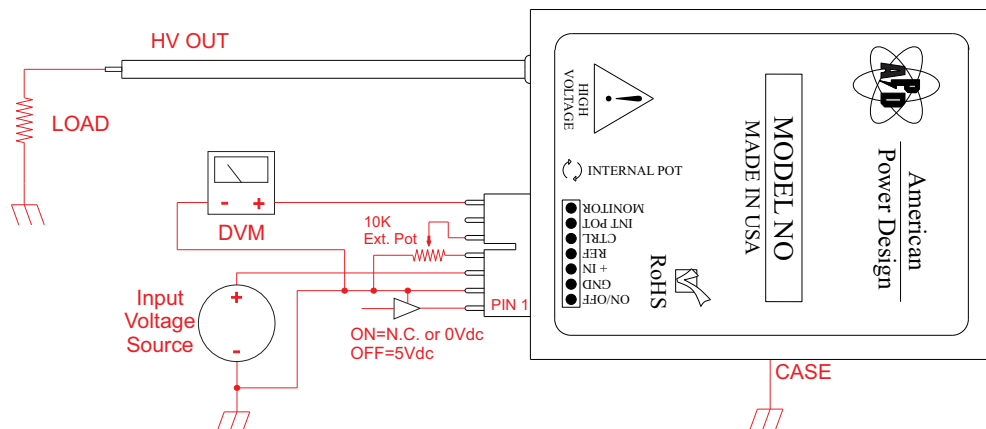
HV OUT

LOAD

DVM

10K
Ext. Pot

Input
Voltage
Source

ON=N.C. or 0Vdc
OFF=5Vdc

PIN 1

CASE

HIGH VOLTAGE

INTERNAL POT

MONITOR
INT POT
CTRL
REF
+ IN
GND
ON/OFF

RoHS

MODEL NO
MADE IN USA

APD

American
Power Design